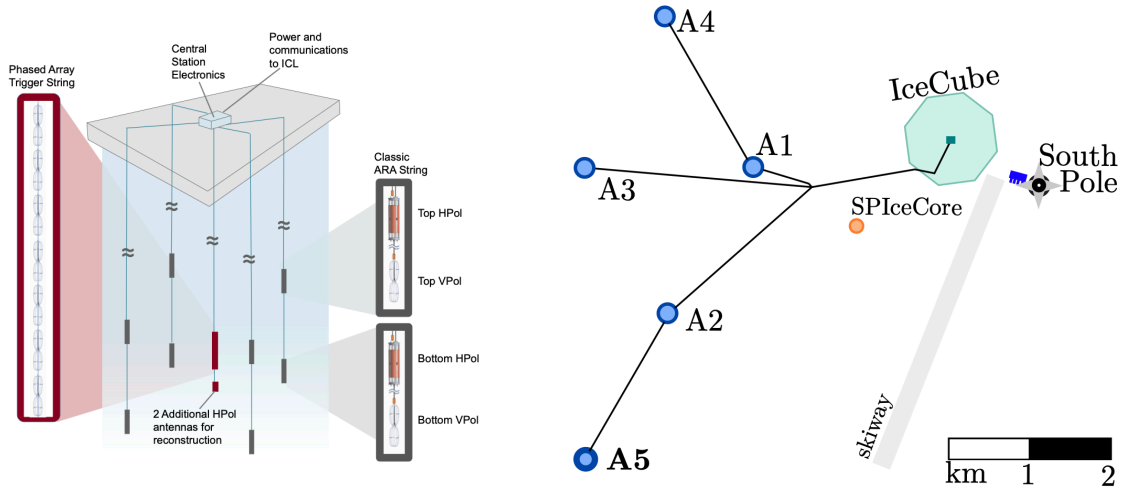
Phased Array Trigger String

Central Station Electronics

Power and communications to ICL

Classic ARA String

Top HPol

Top VPol

Bottom HPol

Bottom VPol

2 Additional HPol antennas for reconstruction

A4

A1

A3

A2

A5

IceCube

South Pole

SPIceCore

skiway

km 1 2